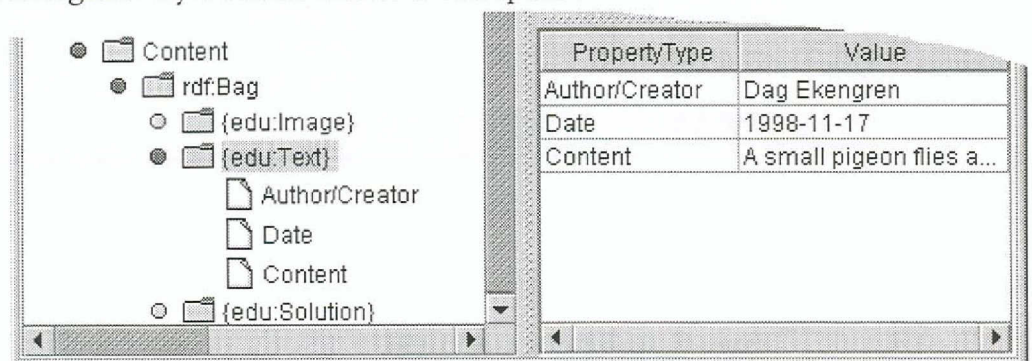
Content
rdf:Bag
{edu:Image}
{edu:Text}
Author/Creator
Date
Content
{edu:Solution}

| PropertyType | Value |
|---|---|
| Author/Creator | Dag Ekengren |
| Date | 1998-11-17 |
| Content | A small pigeon flies a... |